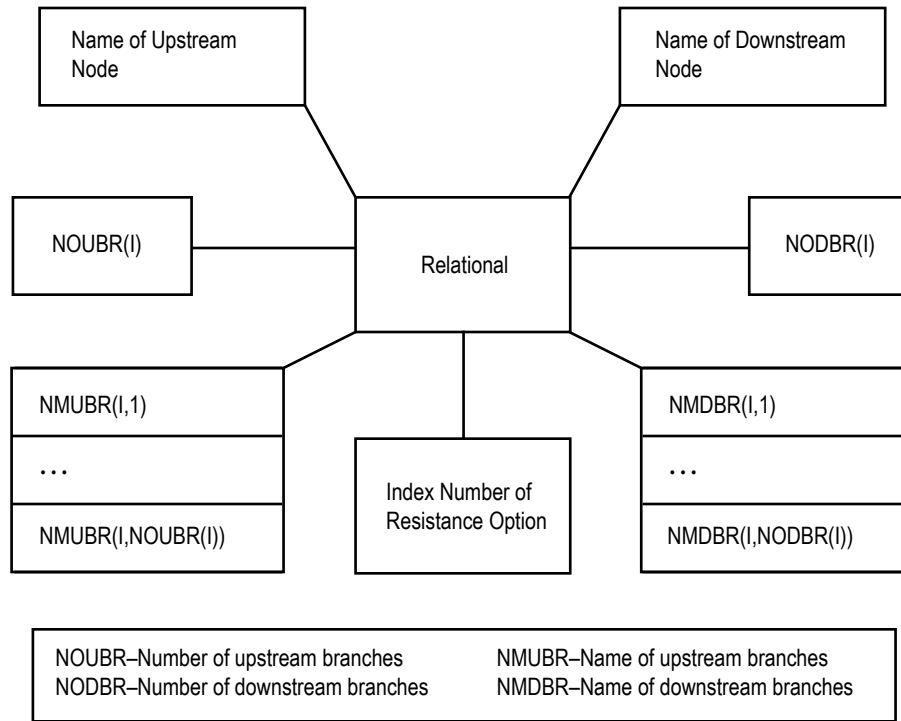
Name of Upstream Node

Name of Downstream Node

NOUBR(I)

Relational

NODBR(I)

NMUBR(I,1)

…

NMUBR(I,NOUBR(I))

Index Number of Resistance Option

NMDBR(I,1)

…

NMDBR(I,NODBR(I))

NOUBR–Number of upstream branches
NODBR–Number of downstream branches

NMUBR–Name of upstream branches
NMDBR–Name of downstream branches